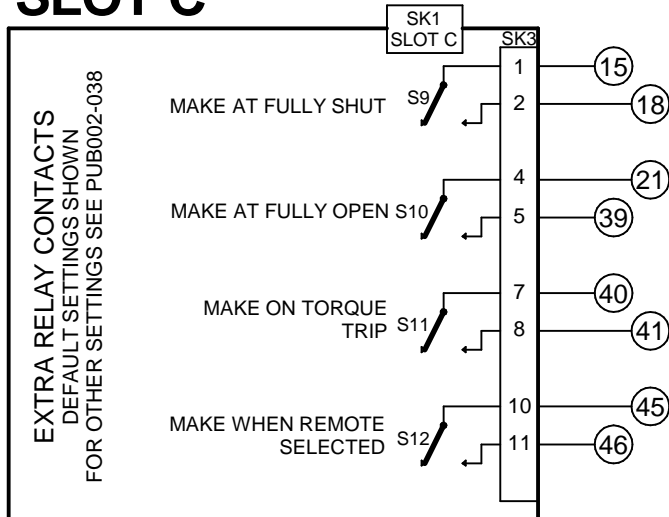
SLOT C

SK1
SLOT C

SK3

EXTRA RELAY CONTACTS
DEFAULT SETTINGS SHOWN
FOR OTHER SETTINGS SEE PUB002-038

MAKE AT FULLY SHUT S9
1
2
15
18

MAKE AT FULLY OPEN S10
4
5
21
39

MAKE ON TORQUE TRIP S11
7
8
40
41

MAKE WHEN REMOTE SELECTED S12
10
11
45
46